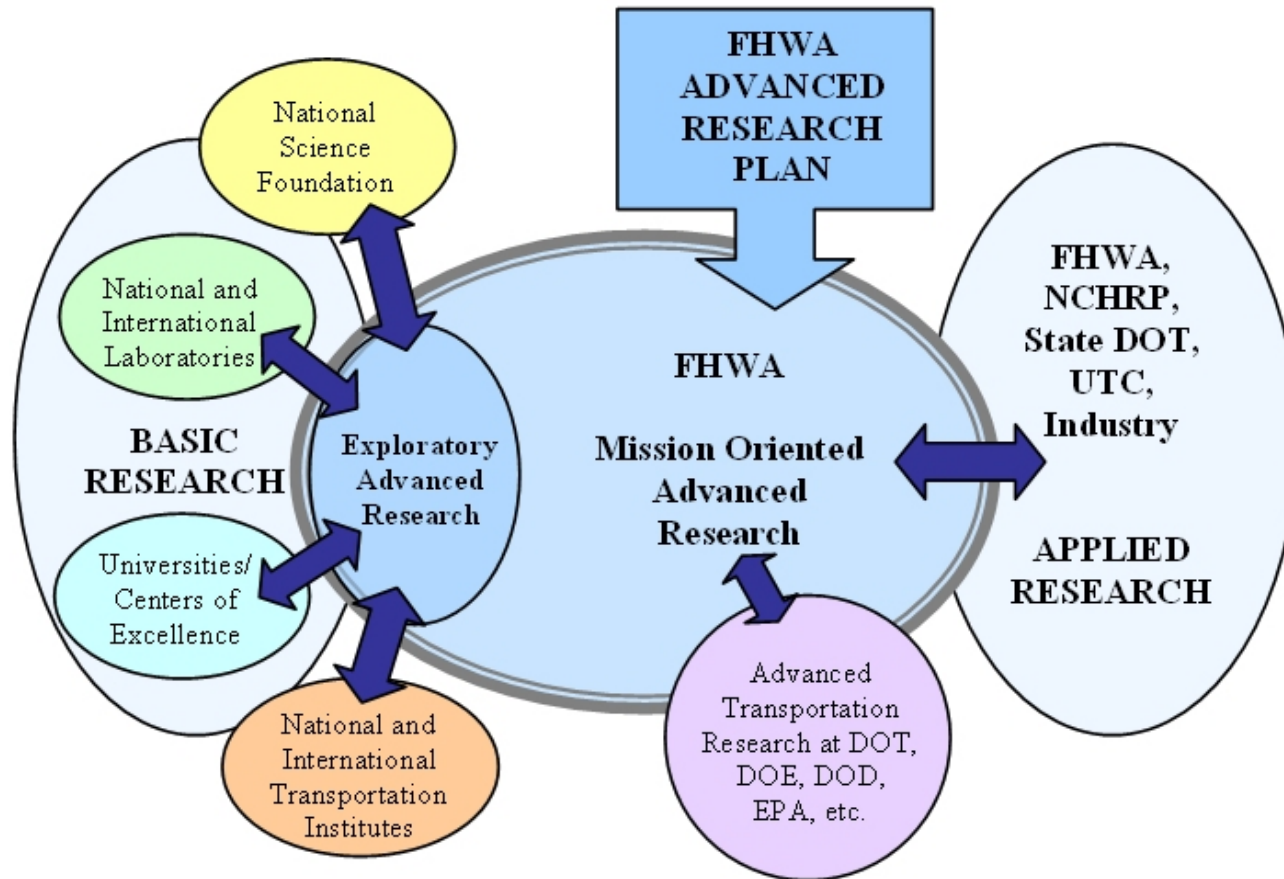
FHWA ADVANCED RESEARCH PLAN

National Science Foundation

National and International Laboratories

BASIC RESEARCH

Exploratory Advanced Research

Universities/ Centers of Excellence

National and International Transportation Institutes

FHWA

Mission Oriented Advanced Research

Advanced Transportation Research at DOT, DOE, DOD, EPA, etc.

FHWA, NCHRP, State DOT, UTC, Industry

APPLIED RESEARCH